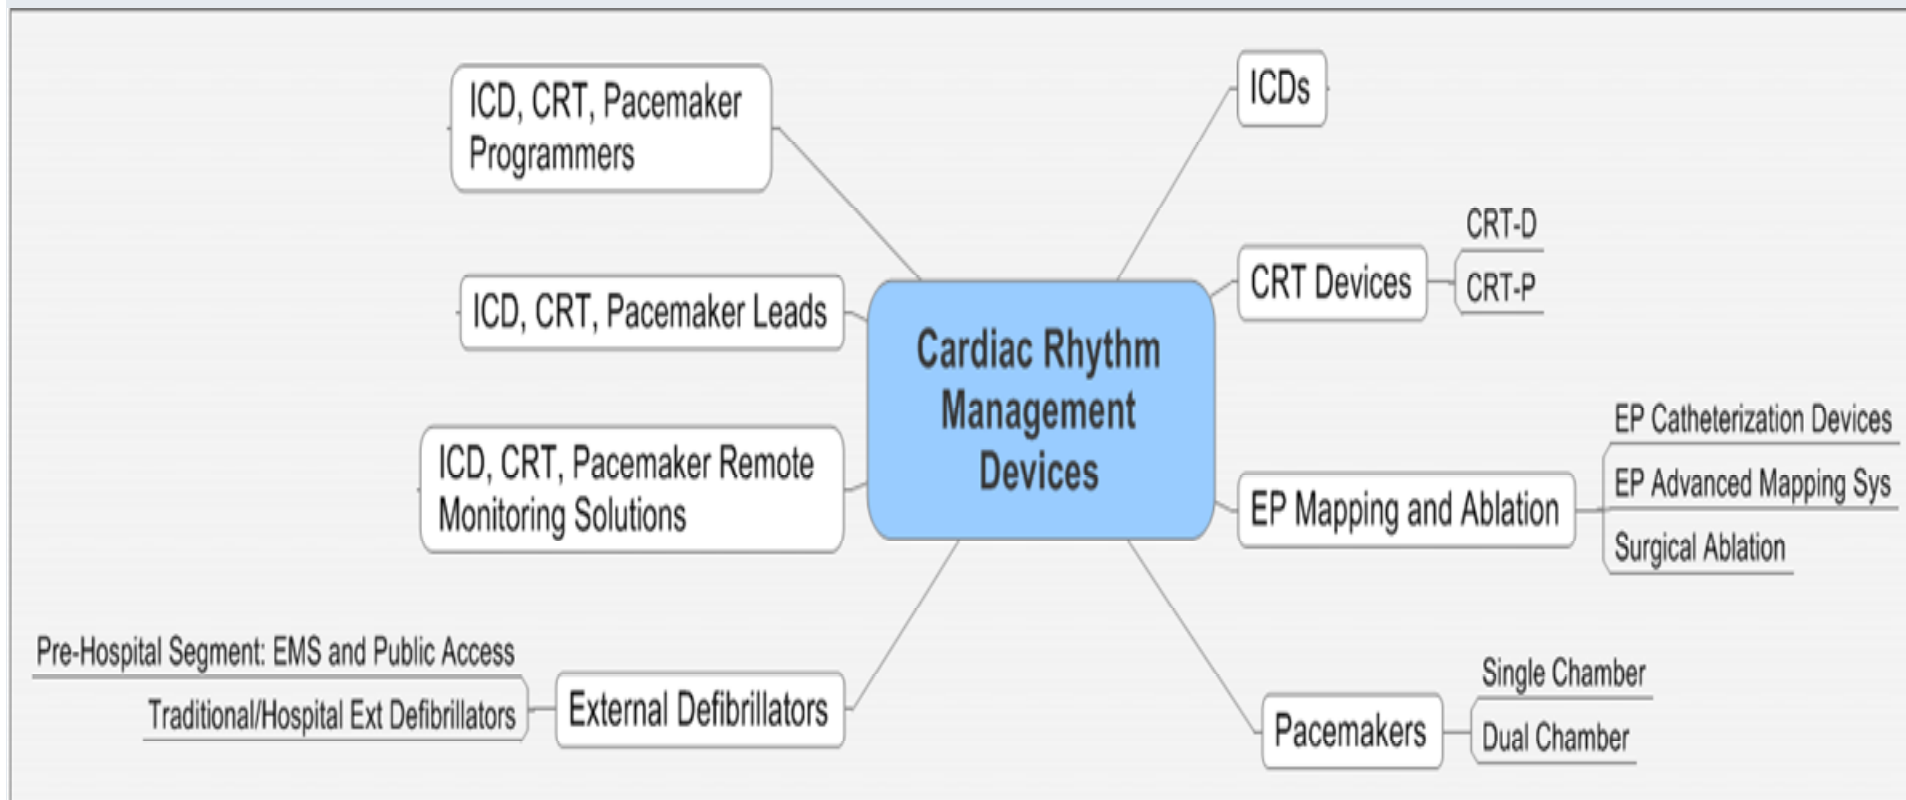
Cardiac Rhythm Management Devices

ICD, CRT, Pacemaker Programmers

ICD, CRT, Pacemaker Leads

ICD, CRT, Pacemaker Remote Monitoring Solutions

External Defibrillators

Pre-Hospital Segment: EMS and Public Access

Traditional/Hospital Ext Defibrillators

ICDs

CRT Devices

CRT-D

CRT-P

EP Mapping and Ablation

EP Catheterization Devices

EP Advanced Mapping Sys

Surgical Ablation

Pacemakers

Single Chamber

Dual Chamber